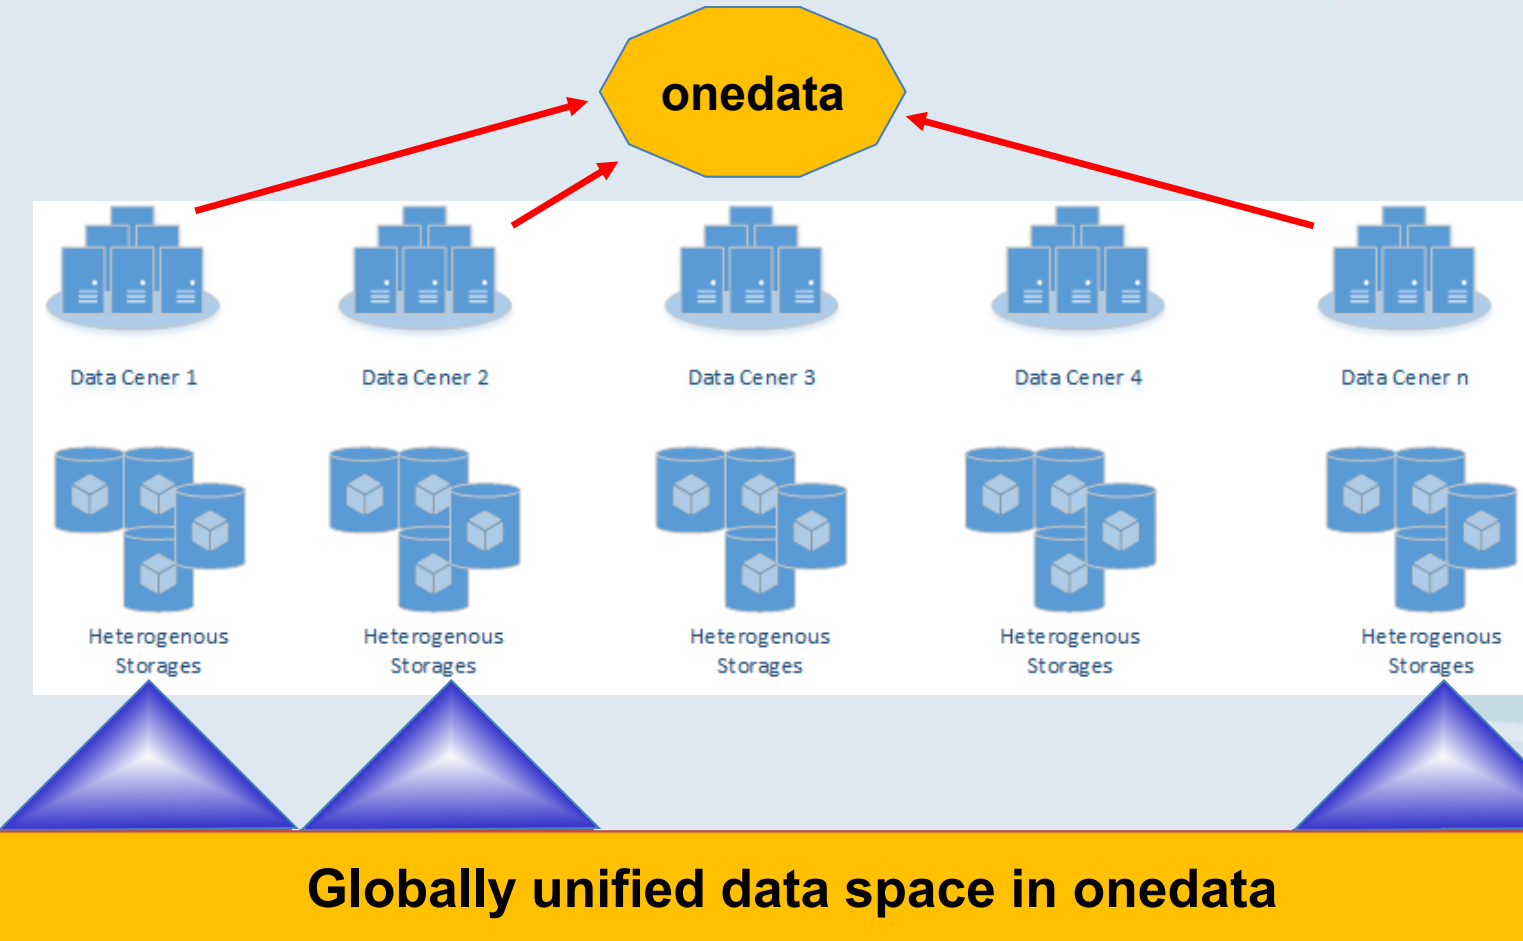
onedata

Data Cener 1

Data Cener 2

Data Cener 3

Data Cener 4

Data Cener n

Heterogenous Storages

Heterogenous Storages

Heterogenous Storages

Heterogenous Storages

Heterogenous Storages

Globally unified data space in onedata